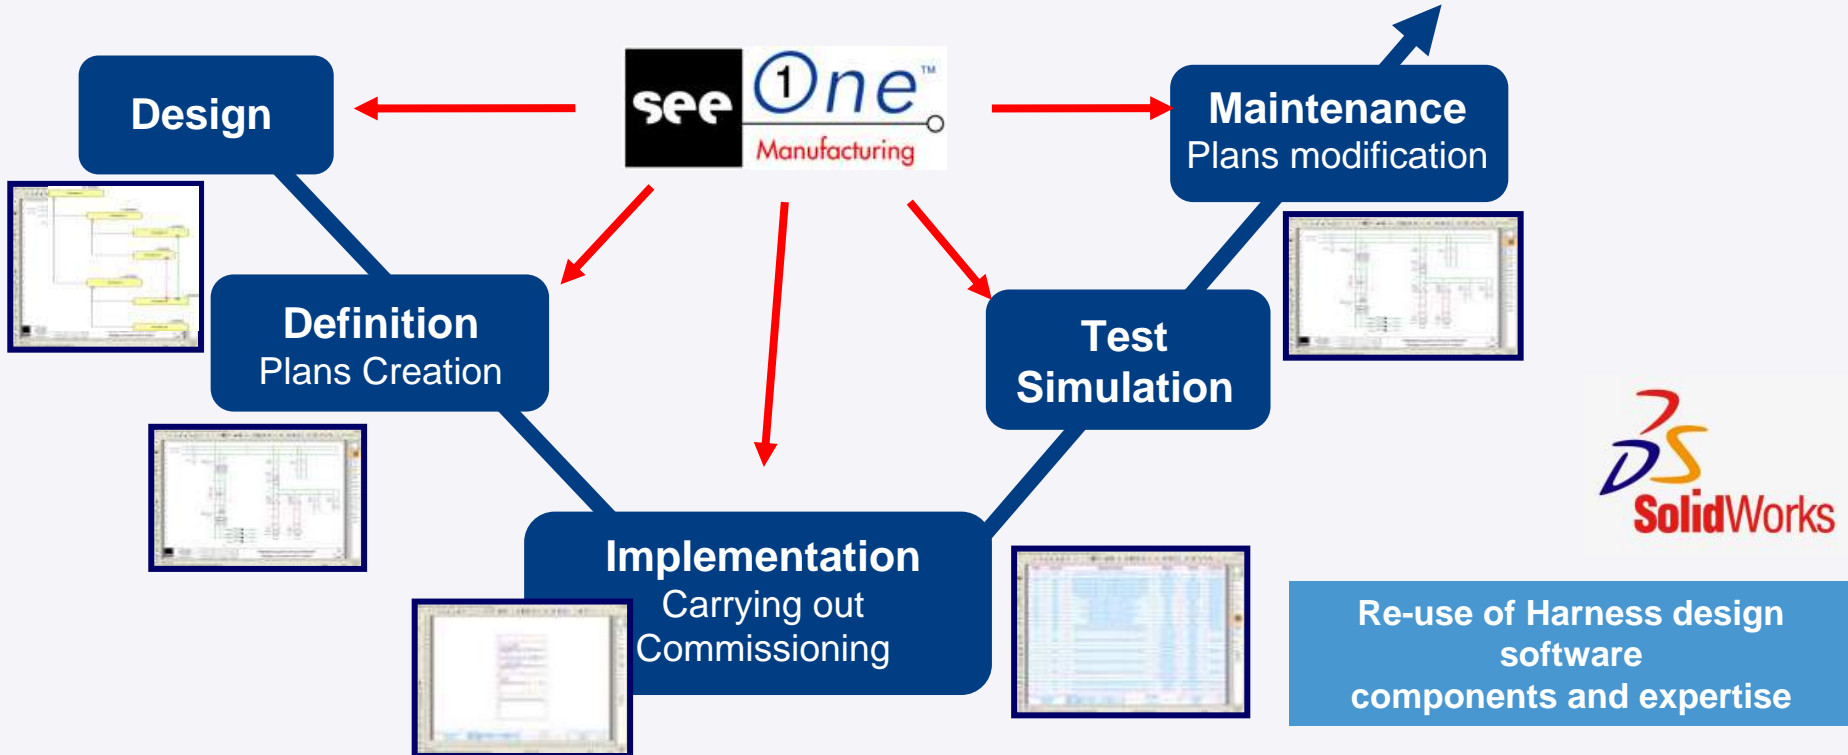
Design

see One™ Manufacturing

Maintenance
Plans modification

Definition
Plans Creation

Test
Simulation

Implementation
Carrying out
Commissioning

DS SolidWorks

Re-use of Harness design software
components and expertise